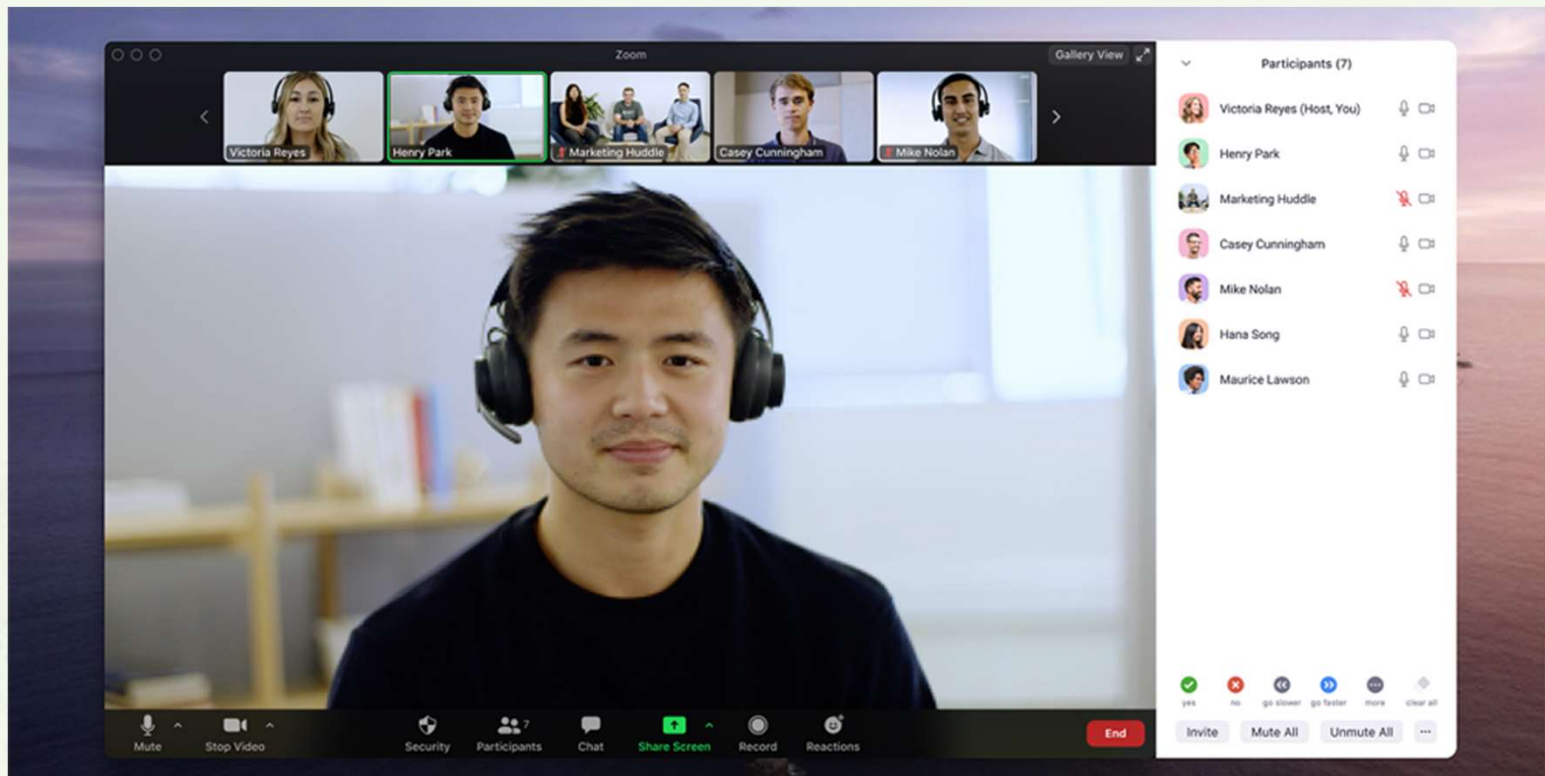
Zoom

Gallery View

Victoria Reyes

Henry Park

Marketing Huddle

Casey Cunningham

Mike Nolan

Participants (7)

Victoria Reyes (Host, You)

Henry Park

Marketing Huddle

Casey Cunningham

Mike Nolan

Hana Song

Maurice Lawson

yes no go slower go faster more clear all

Invite Mute All Unmute All ···

Mute Stop Video Security Participants 7 Chat Share Screen Record Reactions End